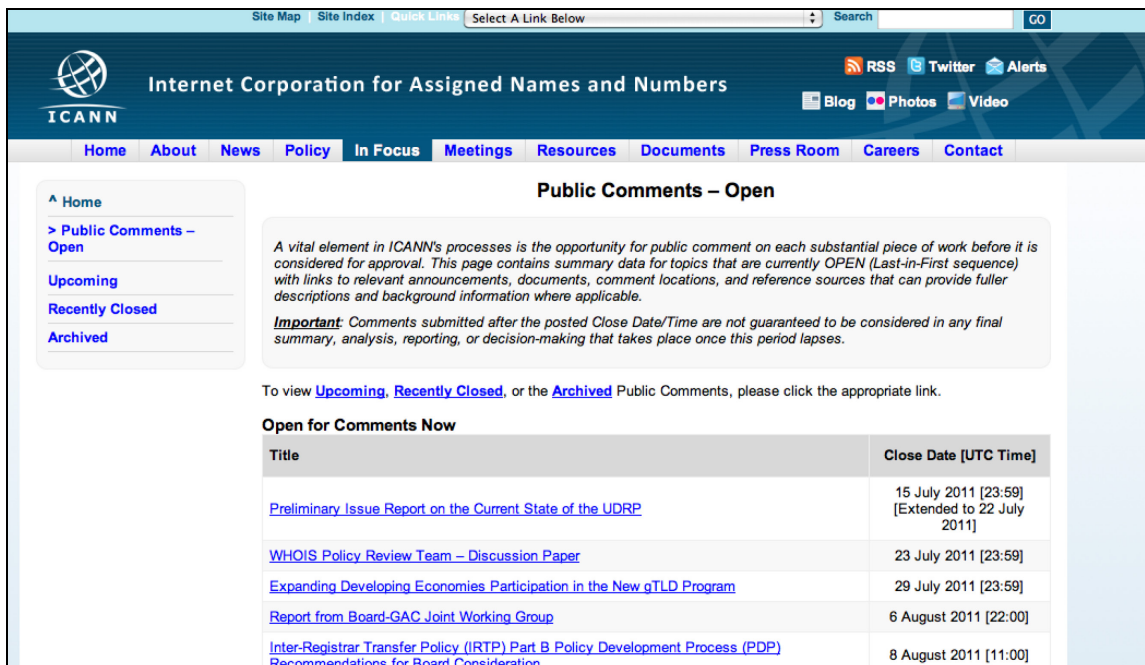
Site Map | Site Index | Quick Links Select A Link Below Search GO

ICANN

Internet Corporation for Assigned Names and Numbers

RSS Twitter Alerts
Blog Photos Video

Home About News Policy In Focus Meetings Resources Documents Press Room Careers Contact

^ Home
> Public Comments – Open
Upcoming
Recently Closed
Archived

Public Comments – Open

A vital element in ICANN's processes is the opportunity for public comment on each substantial piece of work before it is considered for approval. This page contains summary data for topics that are currently OPEN (Last-in-First sequence) with links to relevant announcements, documents, comment locations, and reference sources that can provide fuller descriptions and background information where applicable.

Important: Comments submitted after the posted Close Date/Time are not guaranteed to be considered in any final summary, analysis, reporting, or decision-making that takes place once this period lapses.

To view Upcoming, Recently Closed, or the Archived Public Comments, please click the appropriate link.

Open for Comments Now

| Title | Close Date [UTC Time] |
|---|---|
| Preliminary Issue Report on the Current State of the UDRP | 15 July 2011 [23:59] [Extended to 22 July 2011] |
| WHOIS Policy Review Team – Discussion Paper | 23 July 2011 [23:59] |
| Expanding Developing Economies Participation in the New gTLD Program | 29 July 2011 [23:59] |
| Report from Board-GAC Joint Working Group | 6 August 2011 [22:00] |
| Inter-Registrar Transfer Policy (IRTP) Part B Policy Development Process (PDP) Recommendations for Board Consideration | 8 August 2011 [11:00] |